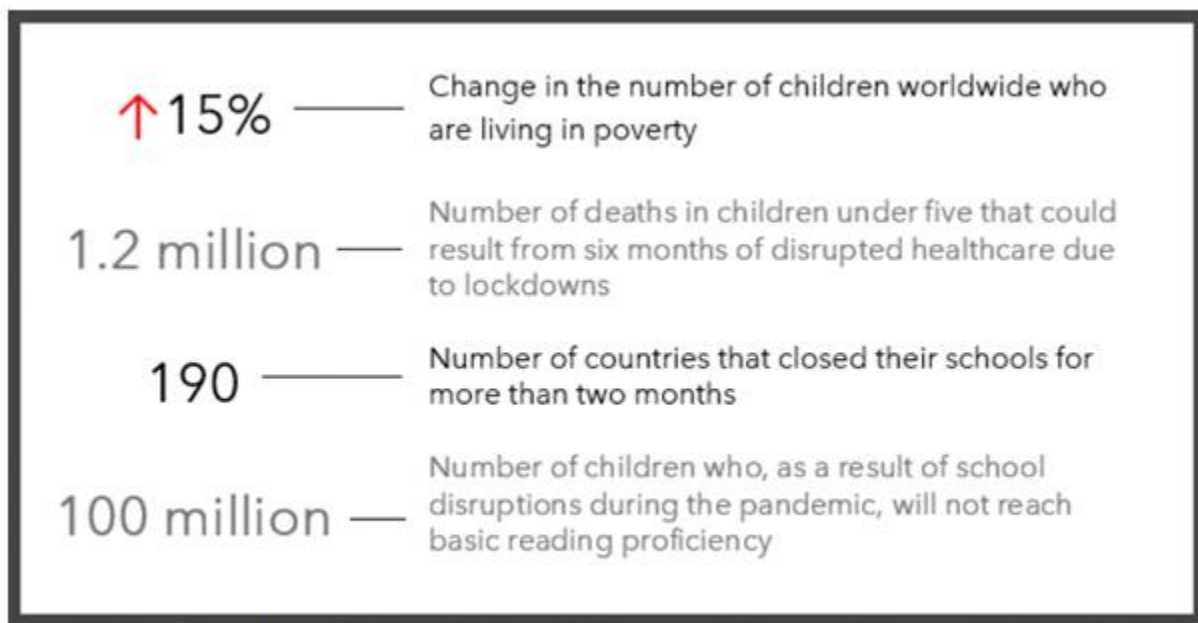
↑15% — Change in the number of children worldwide who are living in poverty

1.2 million — Number of deaths in children under five that could result from six months of disrupted healthcare due to lockdowns

190 — Number of countries that closed their schools for more than two months

100 million — Number of children who, as a result of school disruptions during the pandemic, will not reach basic reading proficiency